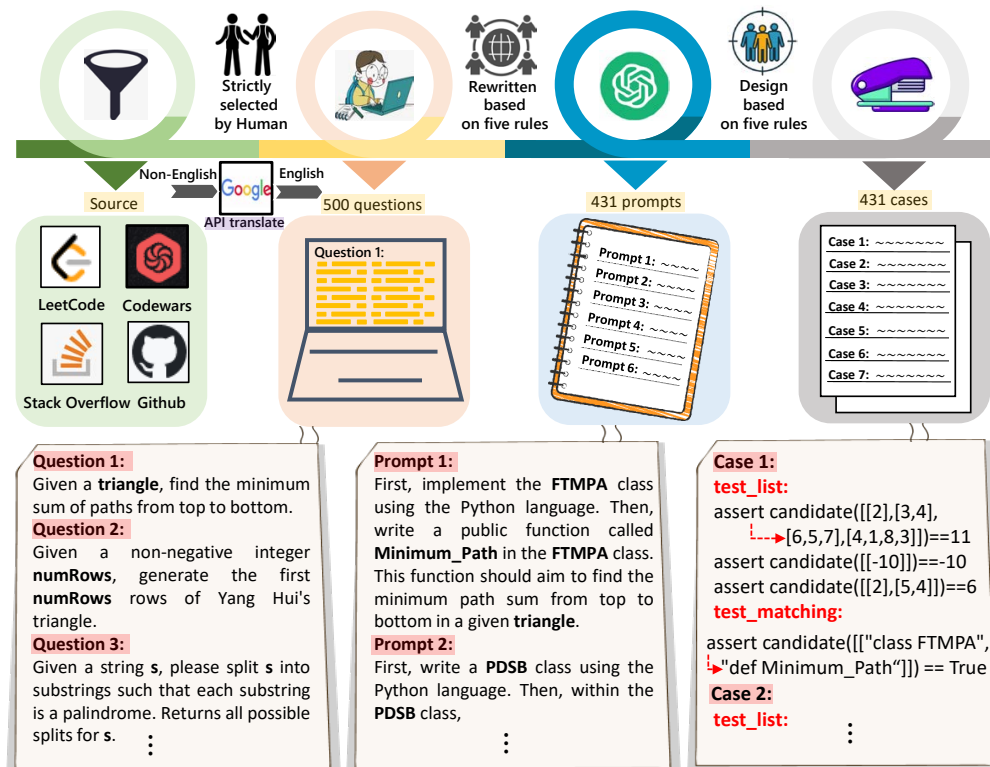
Strictly selected by Human

Rewritten based on five rules

Design based on five rules

Non-English

Google

English

API translate

Source

500 questions

431 prompts

431 cases

LeetCode

Codewars

Stack Overflow

Github

Question 1:

Prompt 1: ~~~~
Prompt 2: ~~~~
Prompt 3: ~~~~
Prompt 4: ~~~~
Prompt 5: ~~~~
Prompt 6: ~~~~

Case 1: ~~~~~~~
Case 2: ~~~~~~~
Case 3: ~~~~~~~
Case 4: ~~~~~~~
Case 5: ~~~~~~~
Case 6: ~~~~~~~
Case 7: ~~~~~~~

Question 1:
Given a **triangle**, find the minimum sum of paths from top to bottom.
Question 2:
Given a non-negative integer **numRows**, generate the first **numRows** rows of Yang Hui's triangle.
Question 3:
Given a string **s**, please split **s** into substrings such that each substring is a palindrome. Returns all possible splits for **s**.
⋮

Prompt 1:
First, implement the **FTMPA** class using the Python language. Then, write a public function called **Minimum_Path** in the **FTMPA** class. This function should aim to find the minimum path sum from top to bottom in a given **triangle**.
Prompt 2:
First, write a **PDSB** class using the Python language. Then, within the **PDSB** class,
⋮

Case 1:
test_list:
assert candidate([[2],[3,4],
[6,5,7],[4,1,8,3]])==11
assert candidate([[-10]])==-10
assert candidate([[2],[5,4]])==6
test_matching:
assert candidate([["class FTMPA",
"def Minimum_Path"]]) == True
Case 2:
test_list:
⋮